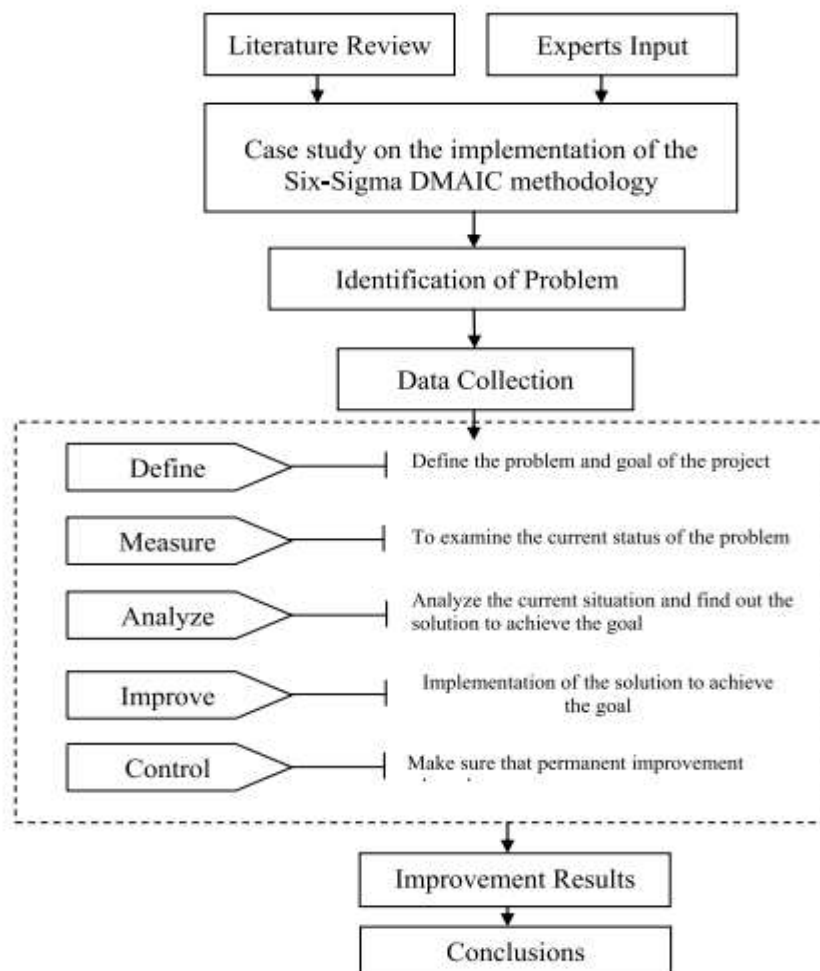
Literature Review

Experts Input

Case study on the implementation of the Six-Sigma DMAIC methodology

Identification of Problem

Data Collection

Define

Define the problem and goal of the project

Measure

To examine the current status of the problem

Analyze

Analyze the current situation and find out the solution to achieve the goal

Improve

Implementation of the solution to achieve the goal

Control

Make sure that permanent improvement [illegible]

Improvement Results

Conclusions